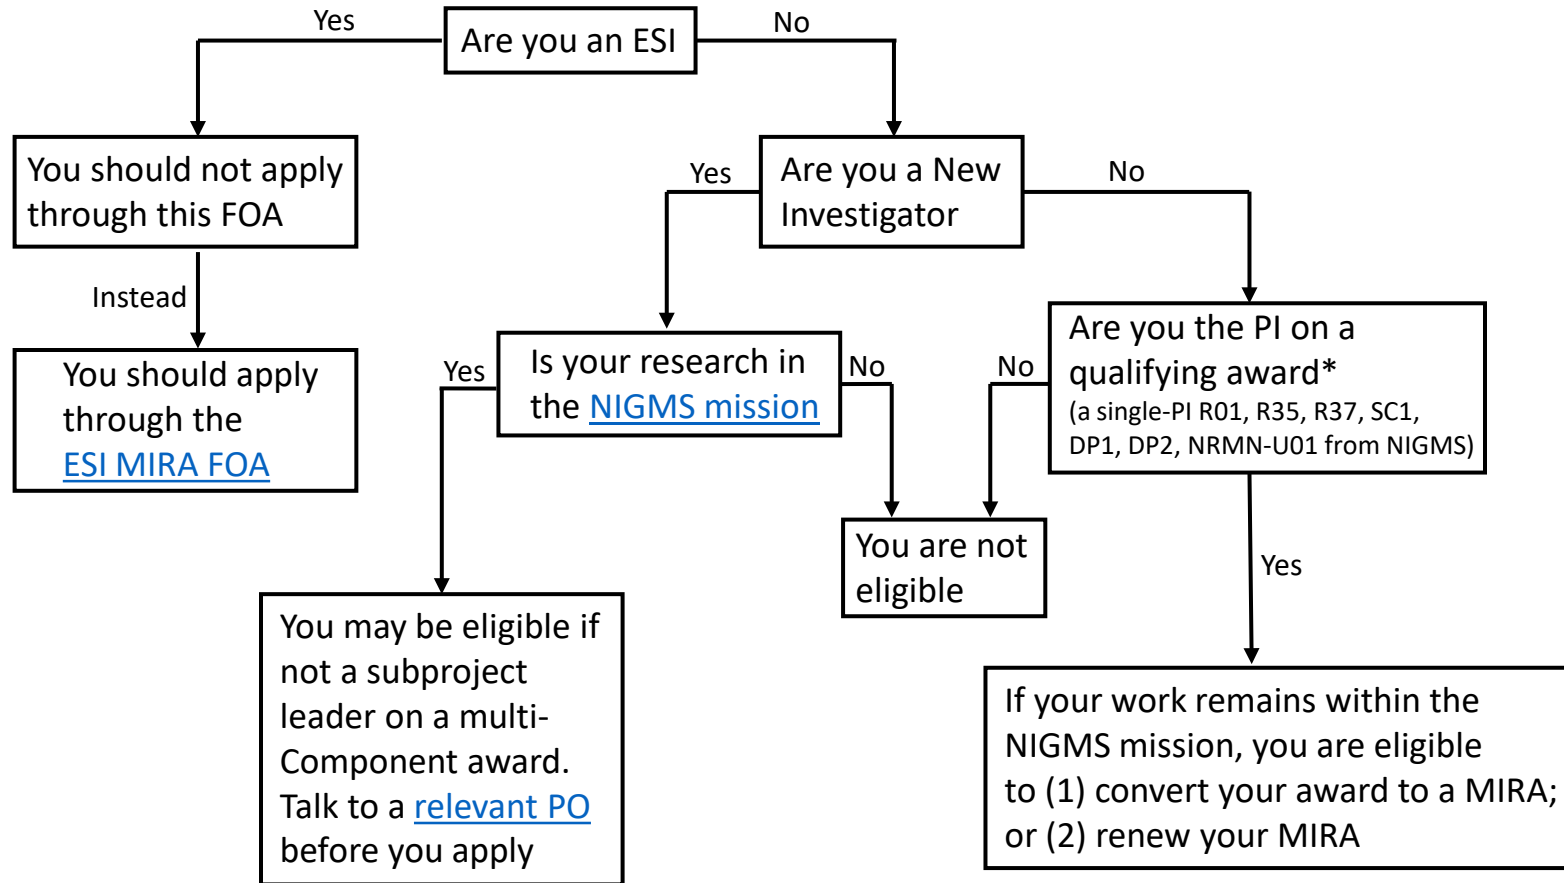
Are you an ESI

Yes

No

You should not apply through this FOA

Instead

You should apply through the ESI MIRA FOA

Are you a New Investigator

Yes

No

Is your research in the NIGMS mission

Yes

No

Are you the PI on a qualifying award*
(a single-PI R01, R35, R37, SC1, DP1, DP2, NRMN-U01 from NIGMS)

No

Yes

You are not eligible

You may be eligible if not a subproject leader on a multi-Component award. Talk to a relevant PO before you apply

If your work remains within the NIGMS mission, you are eligible to (1) convert your award to a MIRA; or (2) renew your MIRA